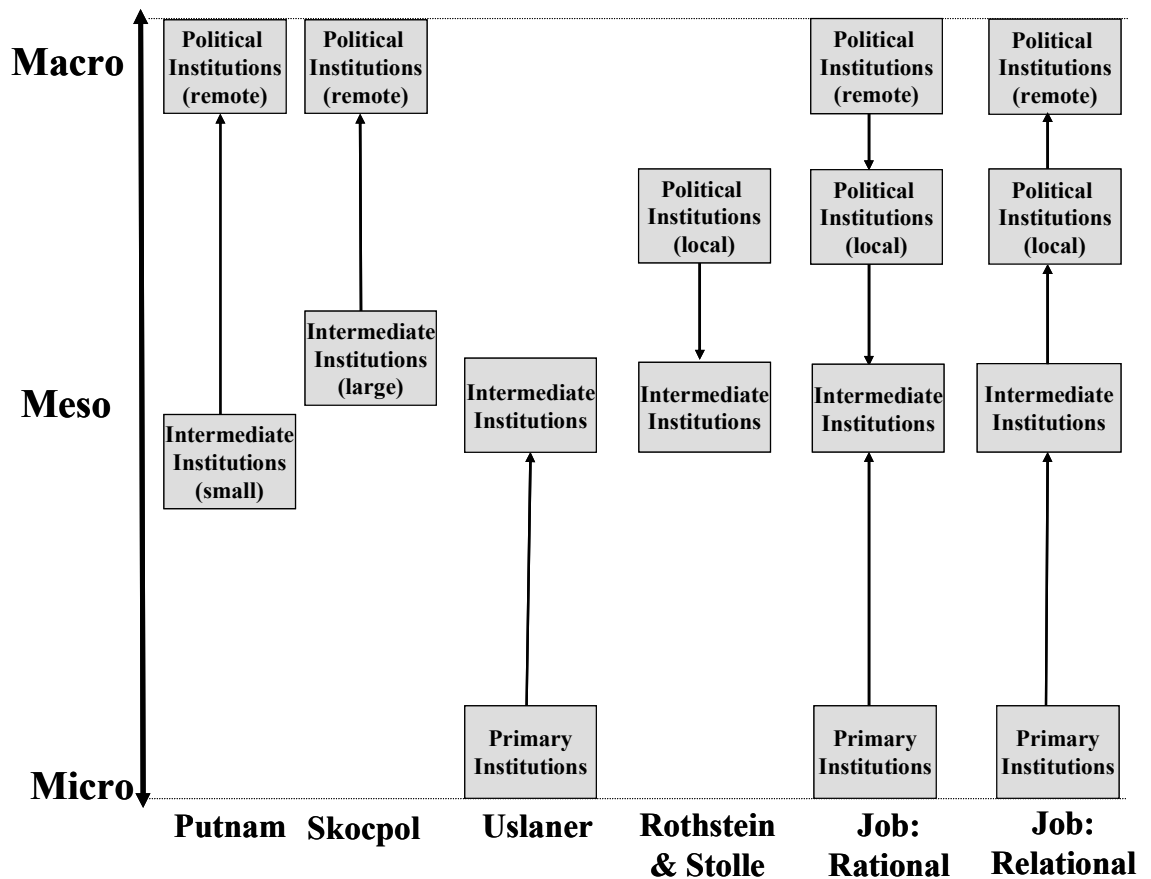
Macro

Meso

Micro

Political Institutions (remote)

Intermediate Institutions (small)

Putnam

Political Institutions (remote)

Intermediate Institutions (large)

Skocpol

Intermediate Institutions

Primary Institutions

Uslaner

Political Institutions (local)

Intermediate Institutions

Rothstein & Stolle

Political Institutions (remote)

Political Institutions (local)

Intermediate Institutions

Primary Institutions

Job: Rational

Political Institutions (remote)

Political Institutions (local)

Intermediate Institutions

Primary Institutions

Job: Relational